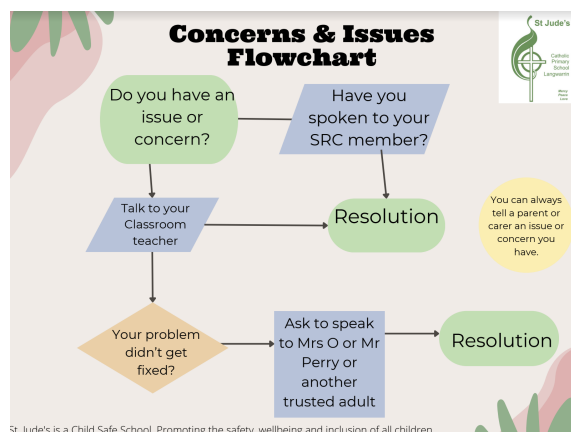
Concerns & Issues Flowchart

St Jude's
Catholic Primary School Langwarrin
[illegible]

Do you have an issue or concern?

Have you spoken to your SRC member?

Talk to your Classroom teacher

Resolution

You can always tell a parent or carer an issue or concern you have.

Your problem didn't get fixed?

Ask to speak to Mrs O or Mr Perry or another trusted adult

Resolution

St Jude's is a Child Safe School. Promoting the safety, wellbeing and inclusion of all children